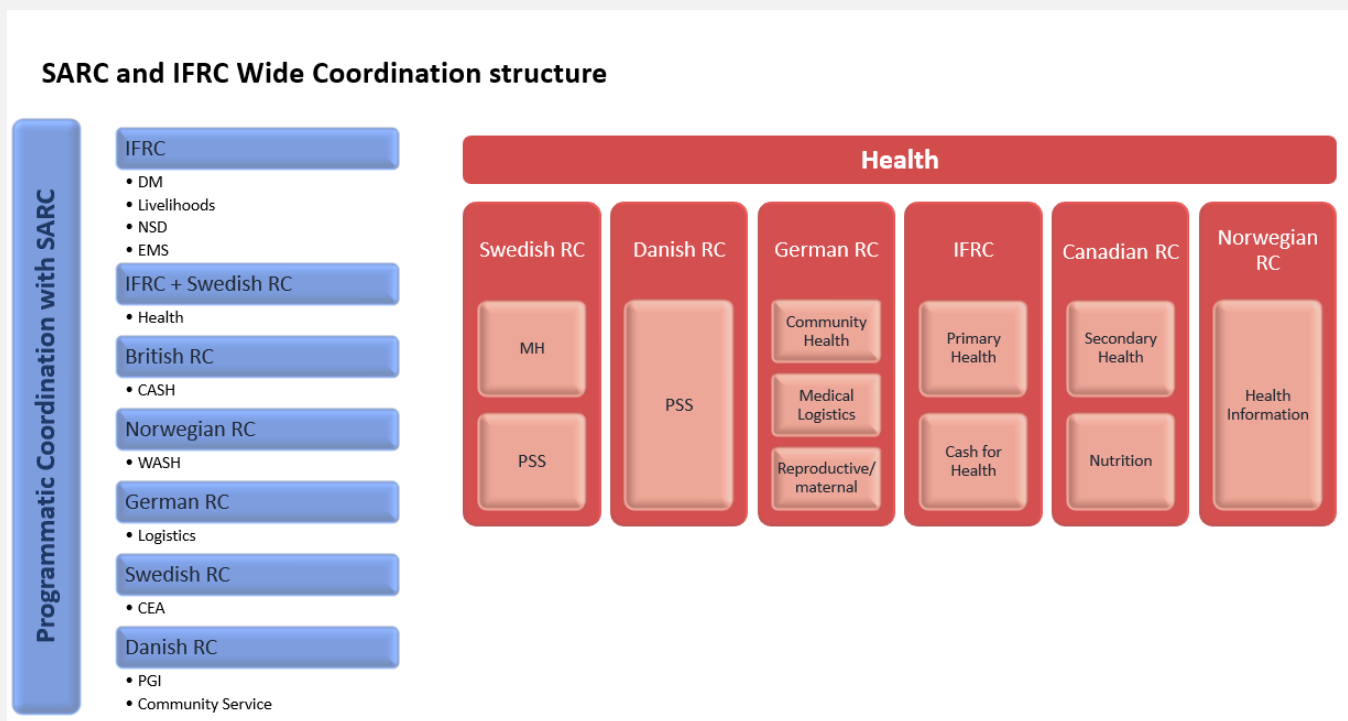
SARC and IFRC Wide Coordination structure

Programmatic Coordination with SARC

IFRC
• DM
• Livelihoods
• NSD
• EMS

IFRC + Swedish RC
• Health

British RC
• CASH

Norwegian RC
• WASH

German RC
• Logistics

Swedish RC
• CEA

Danish RC
• PGI
• Community Service

Health

Swedish RC
MH
PSS

Danish RC
PSS

German RC
Community Health
Medical Logistics
Reproductive/ maternal

IFRC
Primary Health
Cash for Health

Canadian RC
Secondary Health
Nutrition

Norwegian RC
Health Information